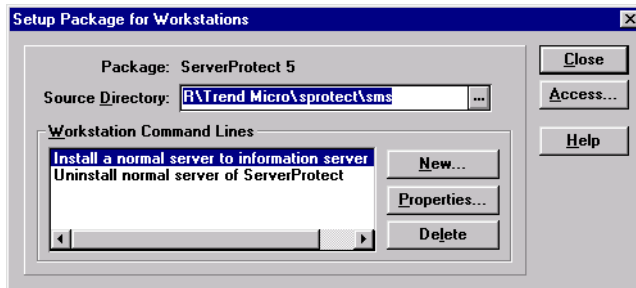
Setup Package for Workstations

Package: ServerProtect 5

Source Directory: R\Trend Micro\sprotect\sms

Workstation Command Lines

Install a normal server to information server
Uninstall normal server of ServerProtect

New...
Properties...
Delete

Close
Access...
Help